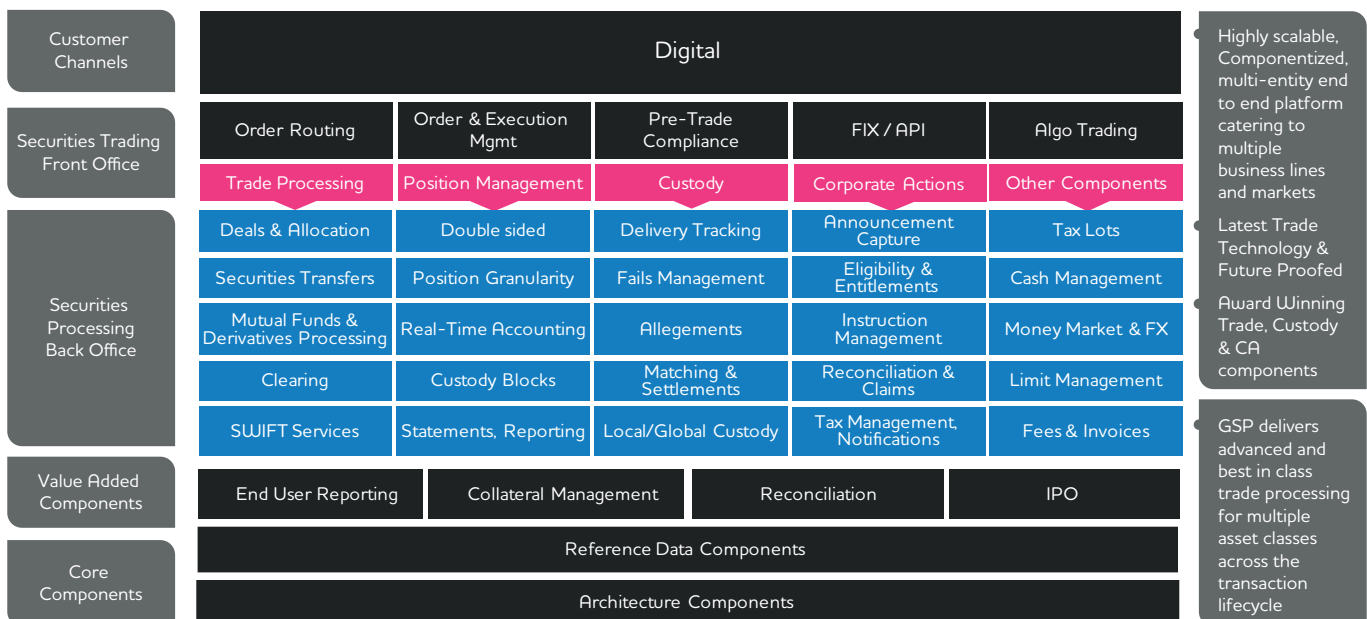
Customer Channels

Digital

Securities Trading Front Office

| Order Routing | Order & Execution Mgmt | Pre-Trade Compliance | FIX / API | Algo Trading |
|---|---|---|---|---|
| Trade Processing | Position Management | Custody | Corporate Actions | Other Components |
| Deals & Allocation | Double sided | Delivery Tracking | Announcement Capture | Tax Lots |
| Securities Transfers | Position Granularity | Fails Management | Eligibility & Entitlements | Cash Management |
| Mutual Funds & Derivatives Processing | Real-Time Accounting | Allegements | Instruction Management | Money Market & FX |
| Clearing | Custody Blocks | Matching & Settlements | Reconciliation & Claims | Limit Management |
| SWIFT Services | Statements, Reporting | Local/Global Custody | Tax Management, Notifications | Fees & Invoices |

Securities Processing Back Office

Value Added Components

End User Reporting | Collateral Management | Reconciliation | IPO

Core Components

Reference Data Components

Architecture Components

Highly scalable, Componentized, multi-entity end to end platform catering to multiple business lines and markets

Latest Trade Technology & Future Proofed

Award Winning Trade, Custody & CA components

GSP delivers advanced and best in class trade processing for multiple asset classes across the transaction lifecycle